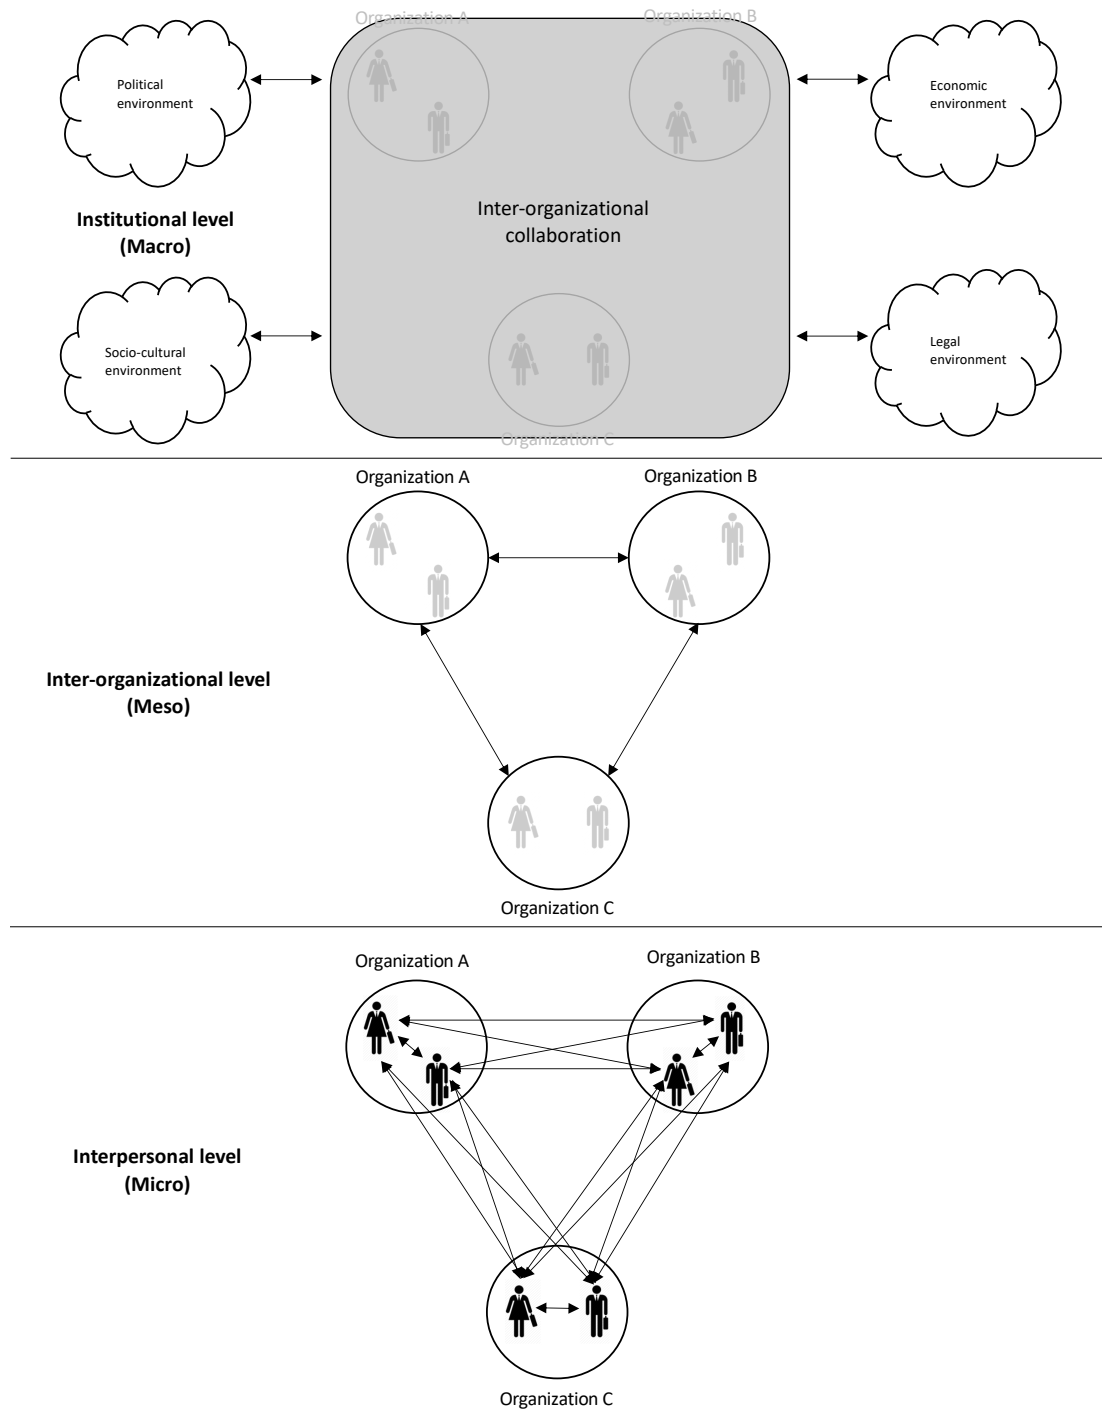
Organization A

Organization B

Political environment

Economic environment

Institutional level (Macro)

Inter-organizational collaboration

Socio-cultural environment

Legal environment

Organization C

Organization A

Organization B

Inter-organizational level (Meso)

Organization C

Organization A

Organization B

Interpersonal level (Micro)

Organization C